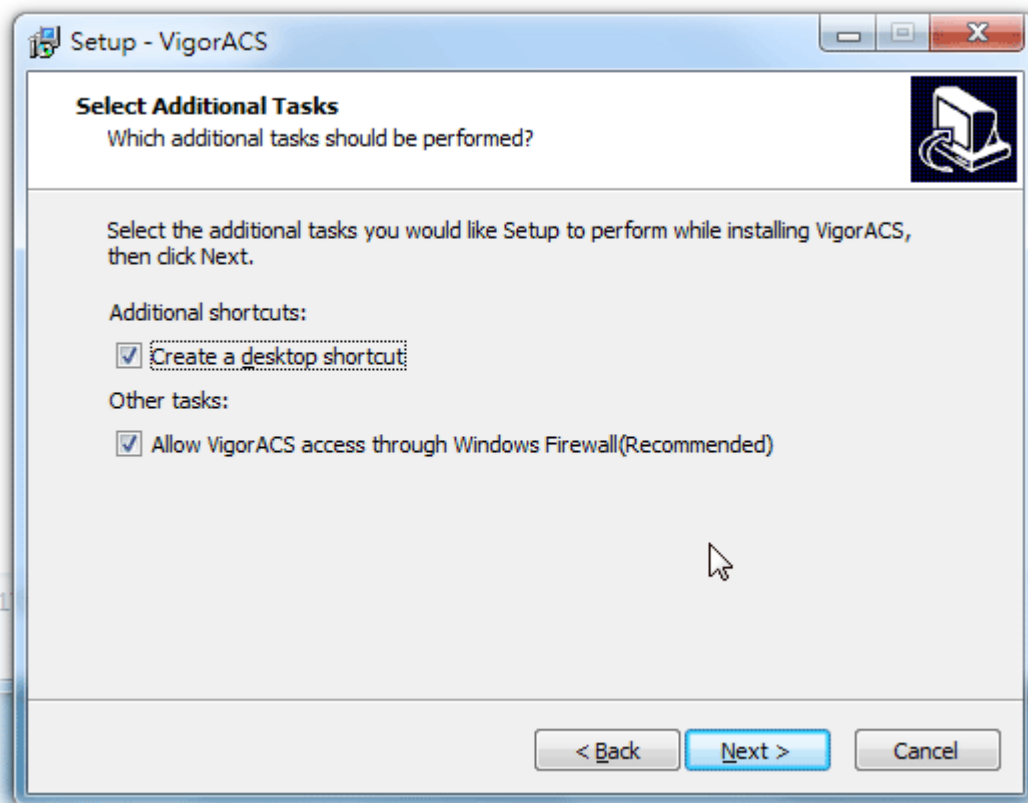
Setup - VigorACS

Select Additional Tasks
Which additional tasks should be performed?

Select the additional tasks you would like Setup to perform while installing VigorACS, then click Next.

Additional shortcuts:

Create a desktop shortcut

Other tasks:

Allow VigorACS access through Windows Firewall(Recommended)

< Back
Next >
Cancel